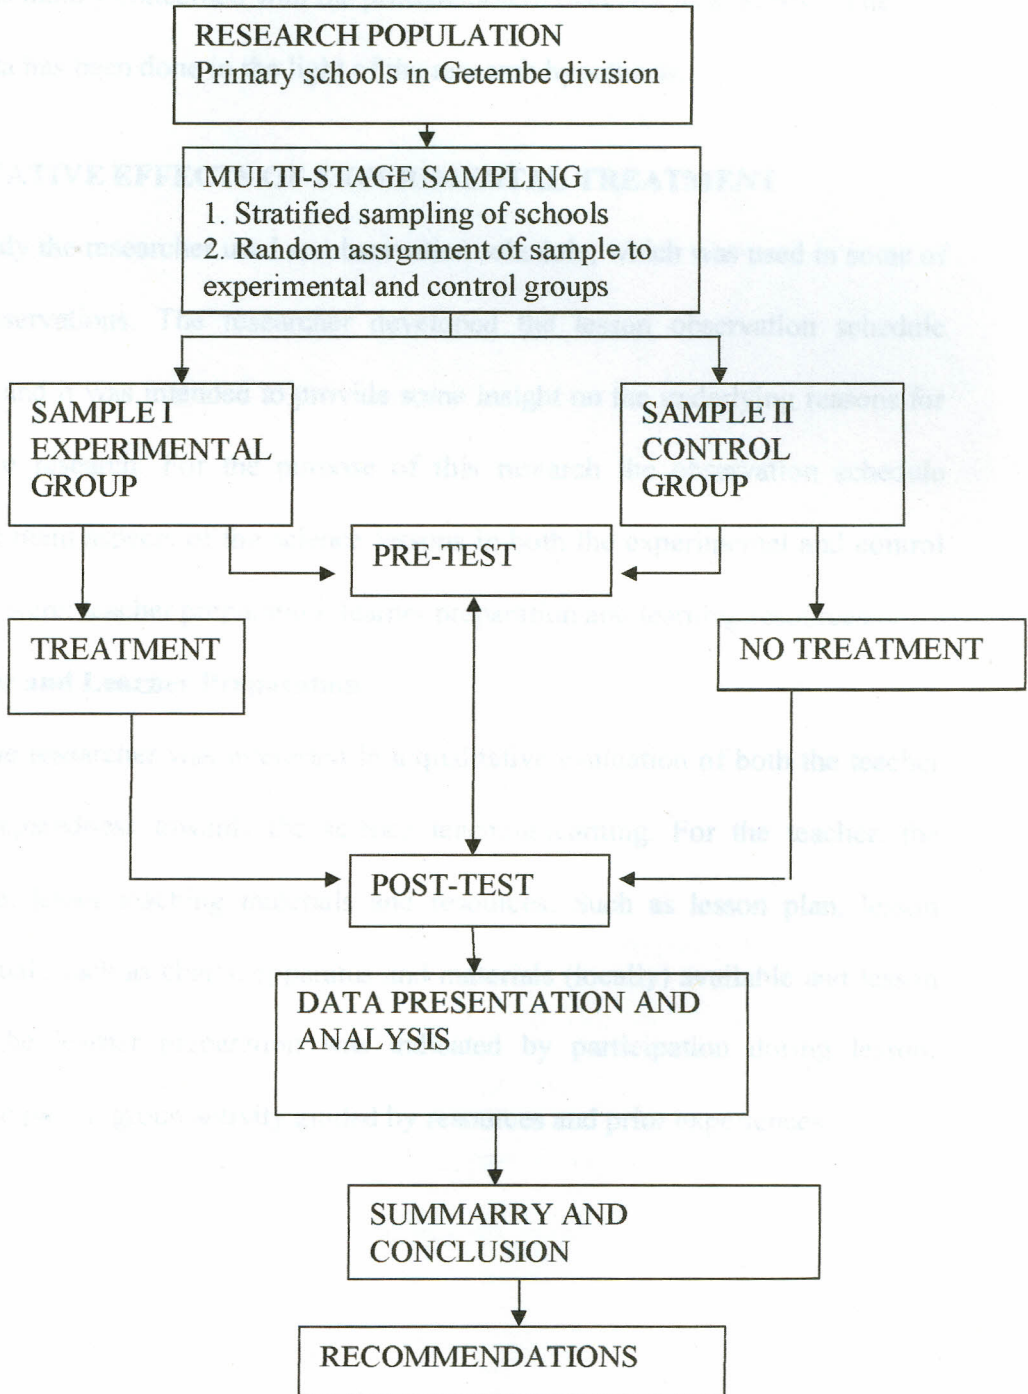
RESEARCH POPULATION
Primary schools in Getembe division

MULTI-STAGE SAMPLING
1. Stratified sampling of schools
2. Random assignment of sample to experimental and control groups

SAMPLE I
EXPERIMENTAL
GROUP

SAMPLE II
CONTROL
GROUP

PRE-TEST

TREATMENT

NO TREATMENT

POST-TEST

DATA PRESENTATION AND ANALYSIS

SUMMARRY AND CONCLUSION

RECOMMENDATIONS